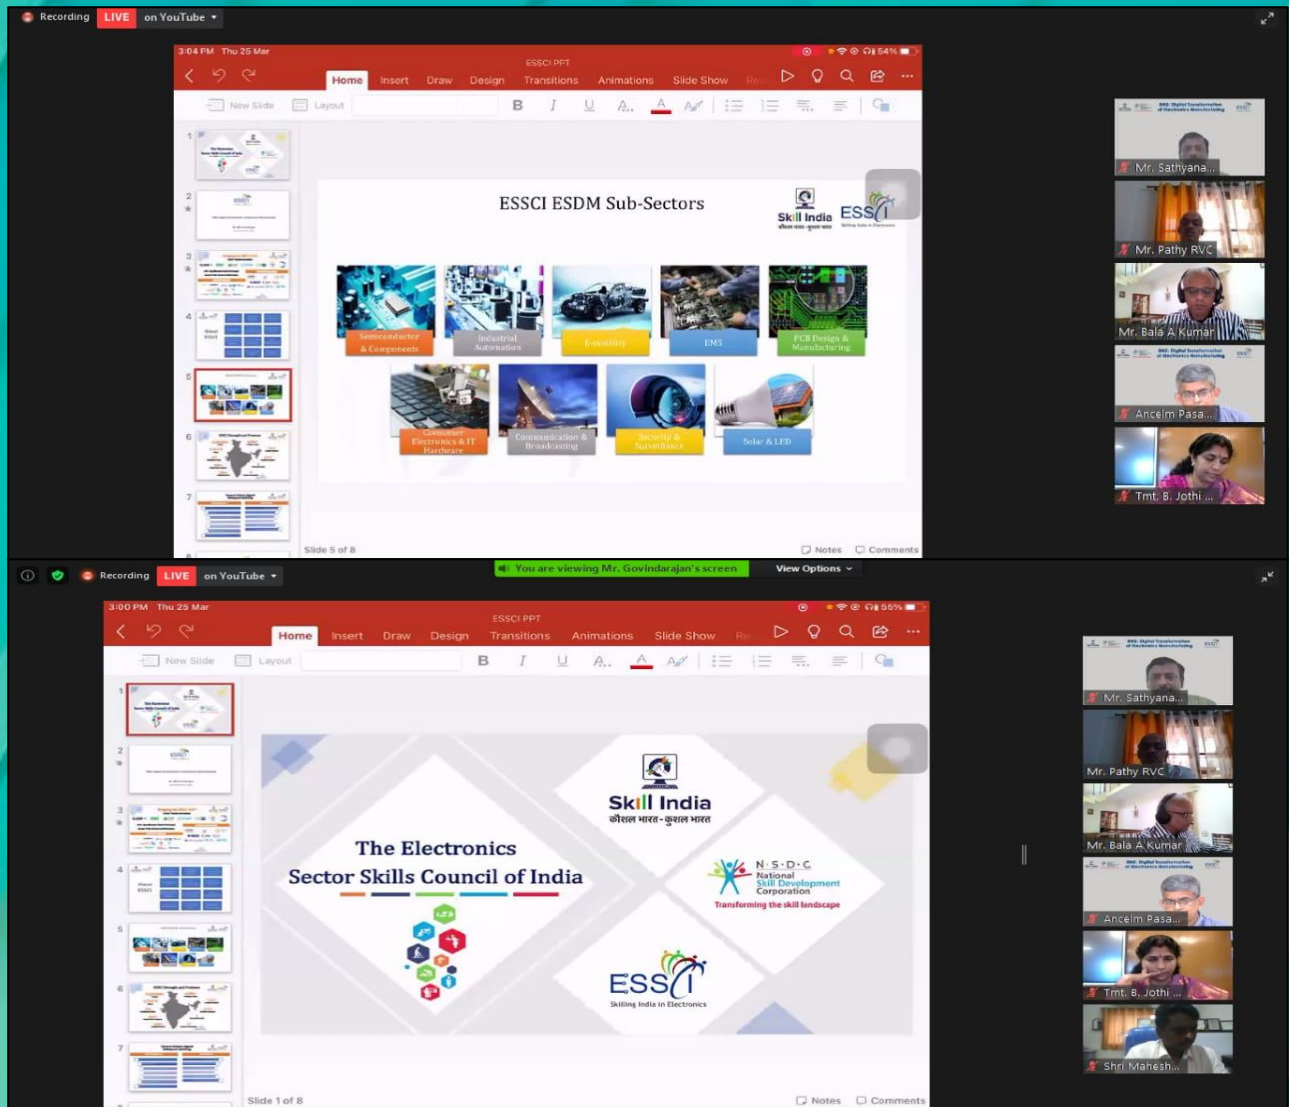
Recording LIVE on YouTube

3:04 PM Thu 25 Mar
ESSCI PPT
54%
Home Insert Draw Design Transitions Animations Slide Show

New Slide Layout B I U

ESSCI ESDM Sub-Sectors

Skill India
कौशल भारत-कुशल भारत
ESSCI

Semiconductor & Components
Industrial Automation
E-mobility
EMS
PCB Design & Manufacturing
Consumer Electronics & IT Hardware
Communication & Broadcasting
Security & Surveillance
Solar & LED

Slide 5 of 8
Notes Comments

Mr. Sathyana...
Mr. Pathy RVC
Mr. Bala A Kumar
Ancelm Pasa...
Tmt. B. Jothi ...

Recording LIVE on YouTube
You are viewing Mr. Govindarajan's screen
View Options

3:00 PM Thu 25 Mar
ESSCI PPT
55%
Home Insert Draw Design Transitions Animations Slide Show

New Slide Layout B I U

The Electronics
Sector Skills Council of India

Skill India
कौशल भारत-कुशल भारत

N·S·D·C
National Skill Development Corporation
Transforming the skill landscape

ESSCI
Skilling India in Electronics

Slide 1 of 8
Notes Comments

Mr. Sathyana...
Mr. Pathy RVC
Mr. Bala A Kumar
Ancelm Pasa...
Tmt. B. Jothi ...
Shri Mahesh...